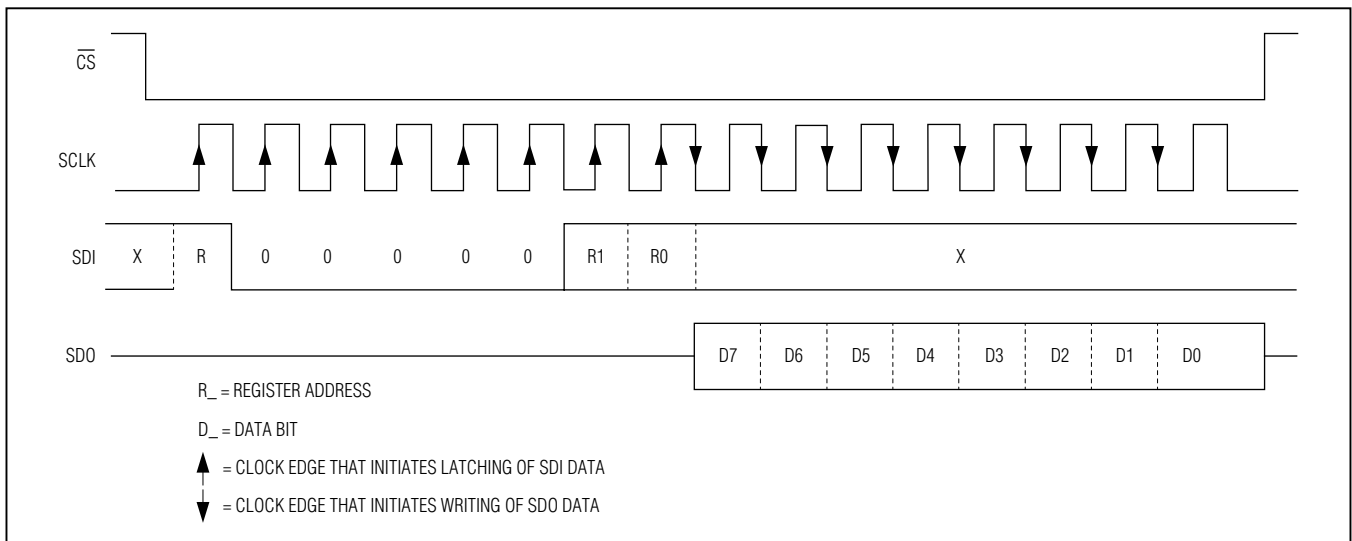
$\overline{CS}$

SCLK

SDI X R 0 0 0 0 0 R1 R0 X

SDO D7 D6 D5 D4 D3 D2 D1 D0

R_ = REGISTER ADDRESS

D_ = DATA BIT

= CLOCK EDGE THAT INITIATES LATCHING OF SDI DATA

= CLOCK EDGE THAT INITIATES WRITING OF SDO DATA